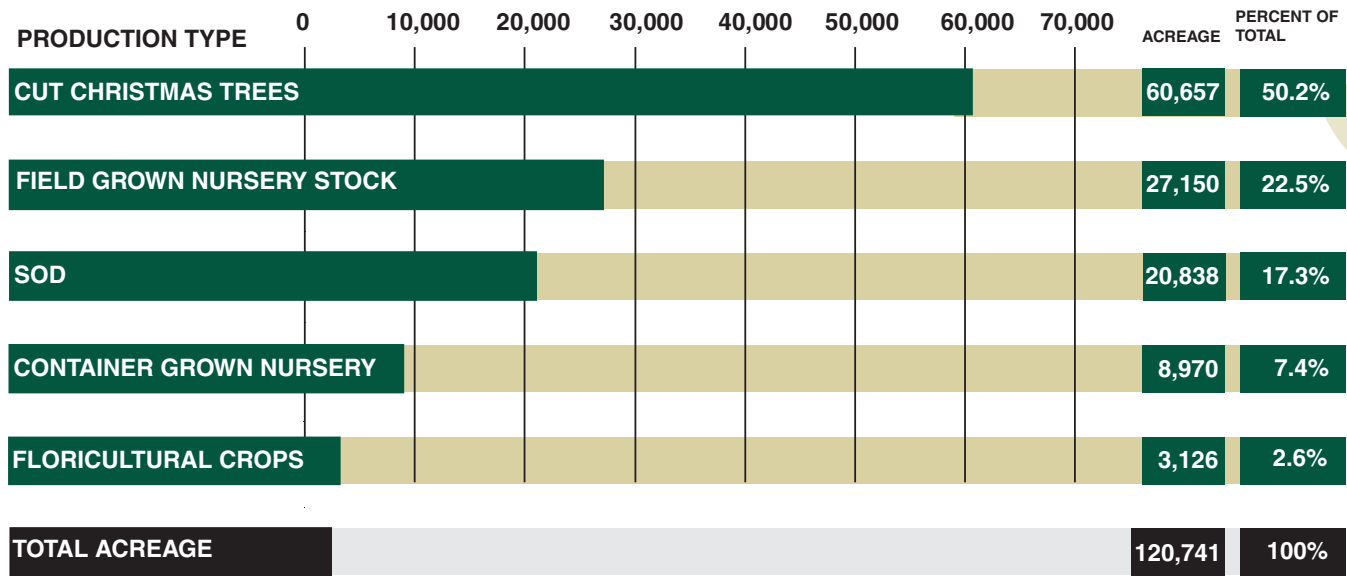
| PRODUCTION TYPE | ACREAGE | PERCENT OF TOTAL |
|---|---|---|
| CUT CHRISTMAS TREES | 60,657 | 50.2% |
| FIELD GROWN NURSERY STOCK | 27,150 | 22.5% |
| SOD | 20,838 | 17.3% |
| CONTAINER GROWN NURSERY | 8,970 | 7.4% |
| FLORICULTURAL CROPS | 3,126 | 2.6% |
| TOTAL ACREAGE | 120,741 | 100% |

0 10,000 20,000 30,000 40,000 50,000 60,000 70,000